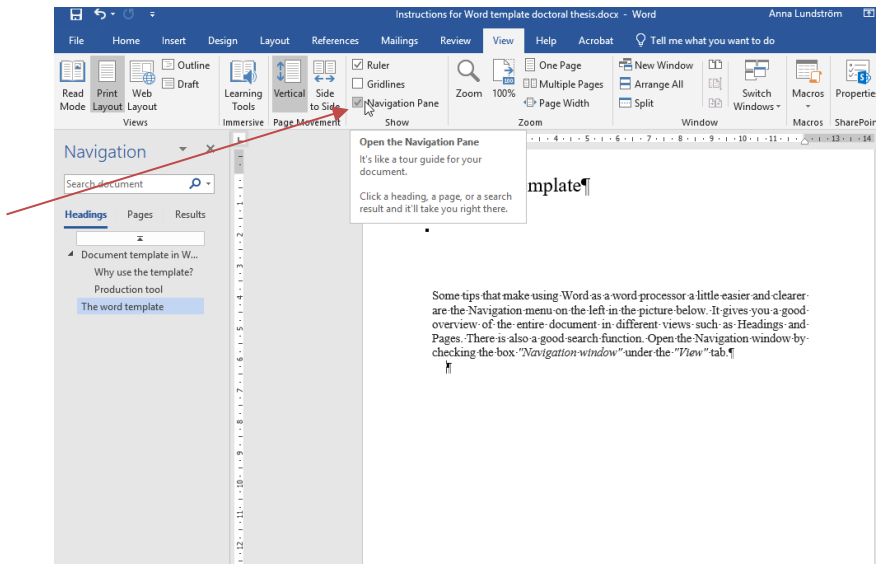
Instructions for Word template doctoral thesis.docx - Word

Anna Lundström

File Home Insert Design Layout References Mailings Review View Help Acrobat Tell me what you want to do

Read Mode
Print Layout
Web Layout
Outline
Draft
Views

Learning Tools
Immersive

Vertical
Side to Side
Page Movement

Ruler
Gridlines
Navigation Pane
Show

Zoom
100%
One Page
Multiple Pages
Page Width
Zoom

New Window
Arrange All
Split
Switch Windows
Window

Macros
Macros

Properties
SharePoint

Open the Navigation Pane

It's like a tour guide for your document.

Click a heading, a page, or a search result and it'll take you right there.

Navigation

Search document

Headings Pages Results

Document template in W...
Why use the template?
Production tool
The word template

mplate¶

Some tips that make using Word as a word processor a little easier and clearer are the Navigation menu on the left in the picture below. It gives you a good overview of the entire document in different views such as Headings and Pages. There is also a good search function. Open the Navigation window by checking the box "Navigation window" under the "View" tab.¶

¶